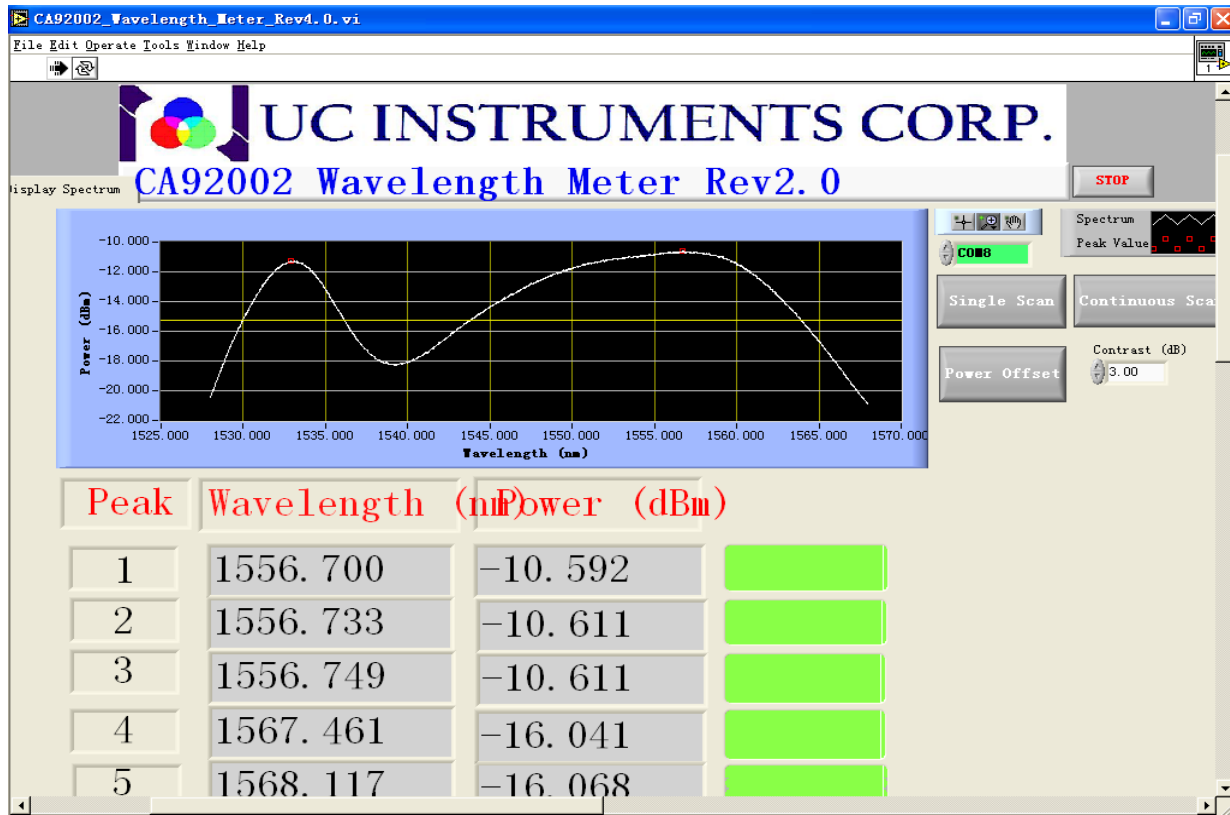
CA92002_Wavelength_Meter_Rev4.0.vi

File Edit Operate Tools Window Help

UC INSTRUMENTS CORP.

isplay Spectrum

CA92002 Wavelength Meter Rev2.0

STOP

-10.000
-12.000
-14.000
-16.000
-18.000
-20.000
-22.000

Power (dBm)

1525.000 1530.000 1535.000 1540.000 1545.000 1550.000 1555.000 1560.000 1565.000 1570.000

Wavelength (nm)

COM8

Spectrum

Peak Value

Single Scan

Continuous Sca

Power Offset

Contrast (dB)

3.00

| Peak | Wavelength (nm) | Power (dBm) |
|---|---|---|
| 1 | 1556.700 | -10.592 |
| 2 | 1556.733 | -10.611 |
| 3 | 1556.749 | -10.611 |
| 4 | 1567.461 | -16.041 |
| 5 | 1568.117 | -16.068 |